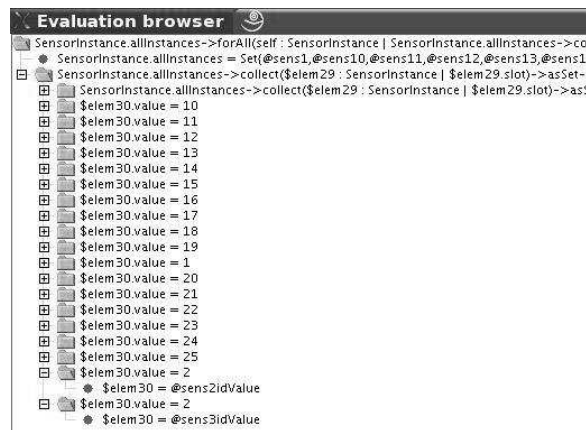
Evaluation browser

SensorInstance.allInstances->forAll(self : SensorInstance | SensorInstance.allInstances->co
SensorInstance.allInstances = Set(@sens1,@sens10,@sens11,@sens12,@sens13,@sens1
SensorInstance.allInstances->collect($elem29 : SensorInstance | $elem29.slot)->asSet-
SensorInstance.allInstances->collect($elem29 : SensorInstance | $elem29.slot)->as
$elem30.value = 10
$elem30.value = 11
$elem30.value = 12
$elem30.value = 13
$elem30.value = 14
$elem30.value = 15
$elem30.value = 16
$elem30.value = 17
$elem30.value = 18
$elem30.value = 19
$elem30.value = 1
$elem30.value = 20
$elem30.value = 21
$elem30.value = 22
$elem30.value = 23
$elem30.value = 24
$elem30.value = 25
$elem30.value = 2
$elem30 = @sens2idValue
$elem30.value = 2
$elem30 = @sens3idValue